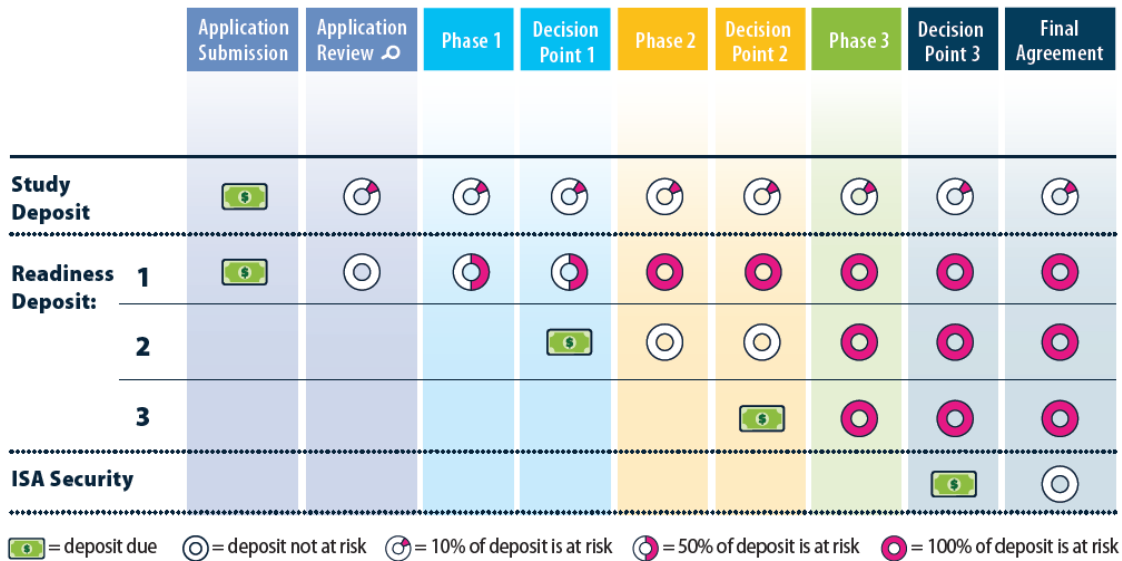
| | | Application Submission | Application Review | Phase 1 | Decision Point 1 | Phase 2 | Decision Point 2 | Phase 3 | Decision Point 3 | Final Agreement |
|---|---|---|---|---|---|---|---|---|---|---|
| Study Deposit | | $ | | | | | | | | |
| Readiness Deposit: | 1 | $ | | | | | | | | |
| | 2 | | | | $ | | | | | |
| | 3 | | | | | | $ | | | |
| ISA Security | | | | | | | | | $ | |

$ = deposit due = deposit not at risk = 10% of deposit is at risk = 50% of deposit is at risk = 100% of deposit is at risk